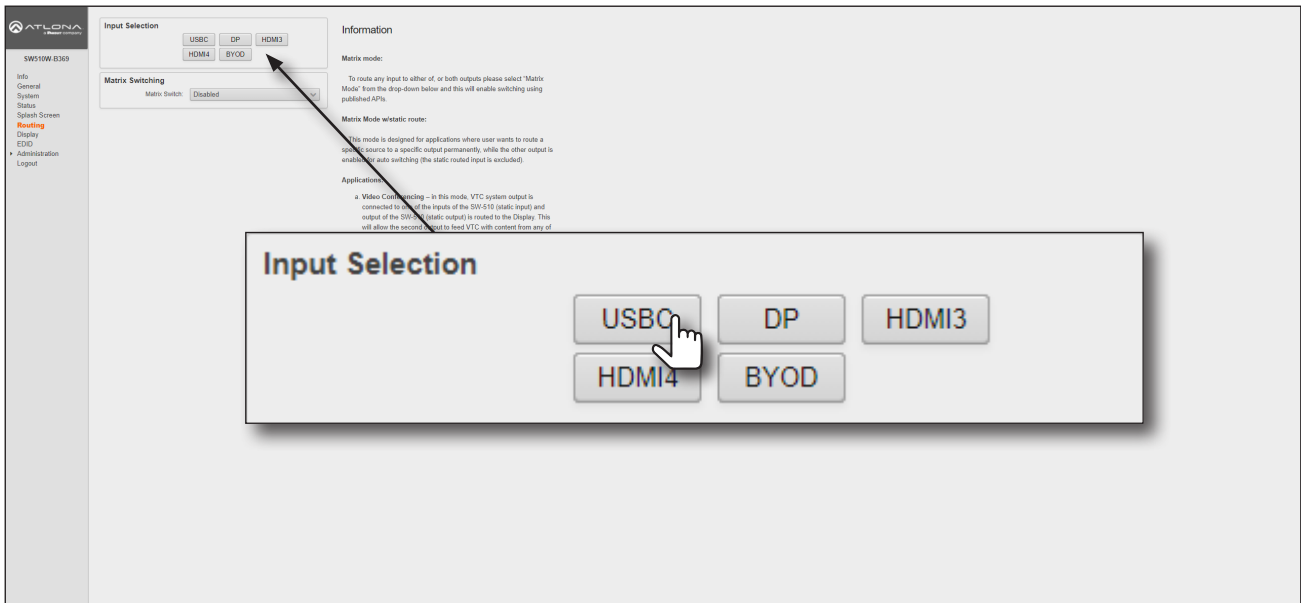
ATLONA
a Panduit company

SW510W-B369

Info
General
System
Status
Splash Screen
Routing
Display
EDID
Administration
Logout

Input Selection
USBC DP HDMI3
HDMI4 BYOD

Matrix Switching
Matrix Switch: Disabled

Information

Matrix mode:

To route any input to either of, or both outputs please select "Matrix Mode" from the drop-down below and this will enable switching using published APIs.

Matrix Mode w/static route:

This mode is designed for applications where user wants to route a specific source to a specific output permanently, while the other output is enabled for auto switching (the static routed input is excluded).

Applications:

a. Video Conferencing – in this mode, VTC system output is connected to one of the inputs of the SW-510 (static input) and output of the SW-510 (static output) is routed to the Display. This will allow the second output to feed VTC with content from any of

Input Selection
USBC DP HDMI3
HDMI4 BYOD